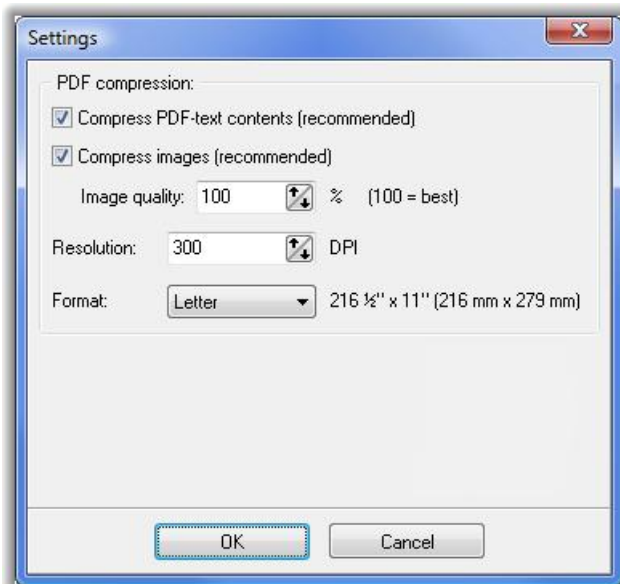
Settings

PDF compression:

Compress PDF-text contents (recommended)

Compress images (recommended)

Image quality: 100 % (100 = best)

Resolution: 300 DPI

Format: Letter 216 ½'' x 11'' (216 mm x 279 mm)

OK

Cancel